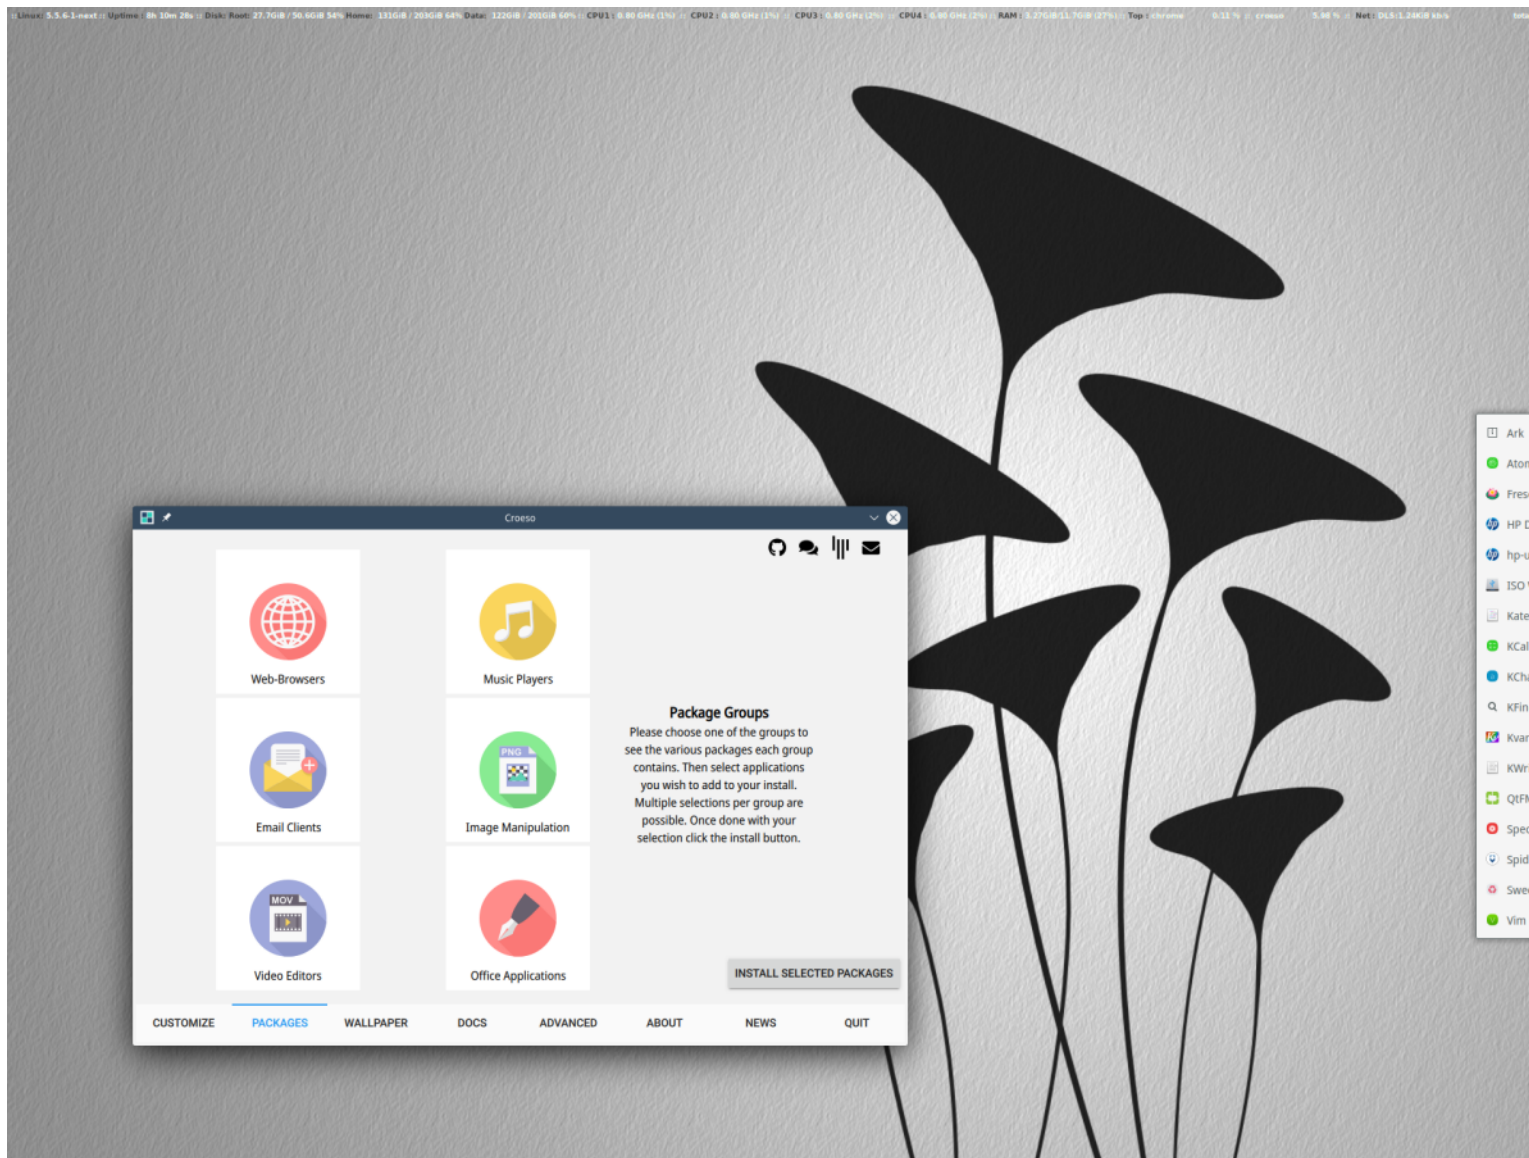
Linux: 5.5.6-1-next :: Uptime: 8h 10m 28s :: Disk: Root: 27.7GiB / 50.6GiB 54% Home: 131GiB / 203GiB 64% Data: 122GiB / 201GiB 60% :: CPU1 : 0.80 GHz (1%) :: CPU2 : 0.80 GHz (1%) :: CPU3 : 0.80 GHz (2%) :: CPU4 : 0.80 GHz (2%) :: RAM : 3.27GiB/11.7GiB (27%) :: Top : chrome 0.11 % :: croeso 5.98 % :: Net: DL:5.1.24KiB kb/s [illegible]

Croeso

Web-Browsers

Music Players

Email Clients

PNG

Image Manipulation

MOV

Video Editors

Office Applications

Package Groups
Please choose one of the groups to see the various packages each group contains. Then select applications you wish to add to your install. Multiple selections per group are possible. Once done with your selection click the install button.

INSTALL SELECTED PACKAGES

CUSTOMIZE PACKAGES WALLPAPER DOCS ADVANCED ABOUT NEWS QUIT

Ark
Atom
Fres
HP D
hp-u
ISO
Kate
KCal
KCha
KFin
Kvar
KWri
QtFM
Spec
Spid
Swe
Vim